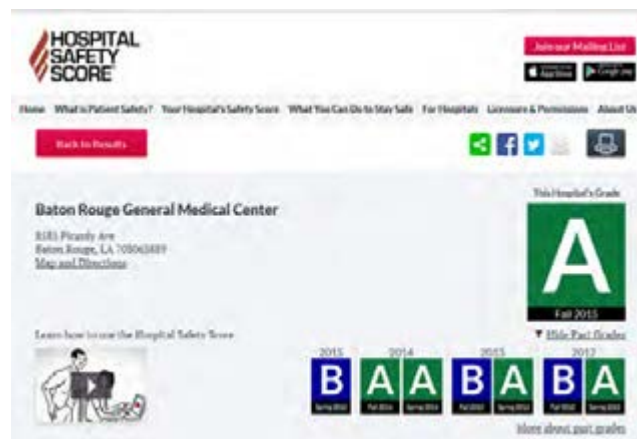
HOSPITAL SAFETY SCORE

Join our Mailing List

App Store Google play

Home What is Patient Safety? Your Hospital's Safety Score What You Can Do to Stay Safe For Hospitals Licensure & Permissions About Us

Back to Results

Baton Rouge General Medical Center

8585 Picardy Ave
Baton Rouge, LA 708063889
Map and Directions

This Hospital's Grade

A

Fall 2015

▼ Hide Past Grades

Learn how to use the Hospital Safety Score

2015 2014 2013 2012

B A A B A B A

Spring 2015 Fall 2014 Spring 2014 Fall 2013 Spring 2013 Fall 2012 Spring 2012

More about past grades